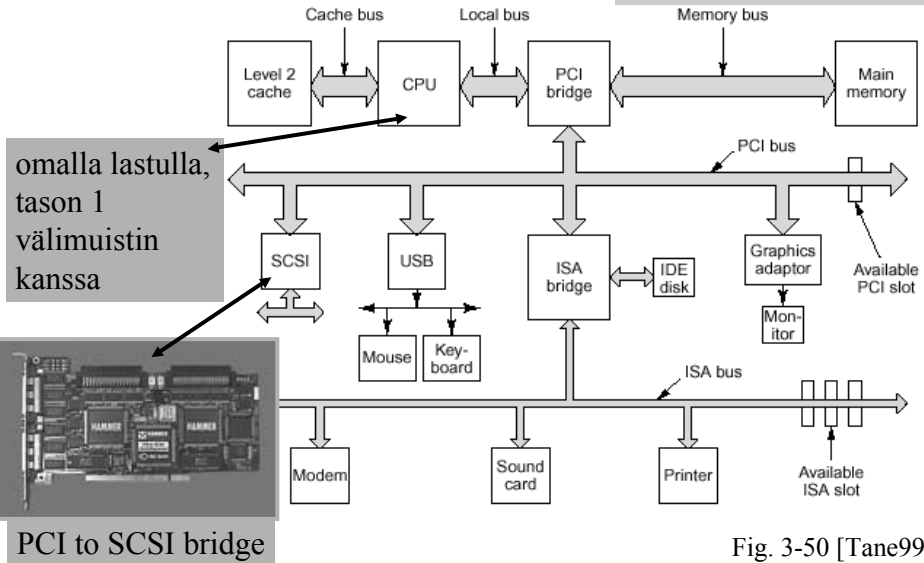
Cache bus
Local bus
Memory bus
Level 2 cache
CPU
PCI bridge
Main memory
omalla lastulla, tason 1 välimuistin kanssa
PCI bus
SCSI
USB
ISA bridge
IDE disk
Graphics adaptor
Available PCI slot
Monitor
Mouse
Keyboard
ISA bus
Modem
Sound card
Printer
Available ISA slot
PCI to SCSI bridge
Fig. 3-50 [Tane99